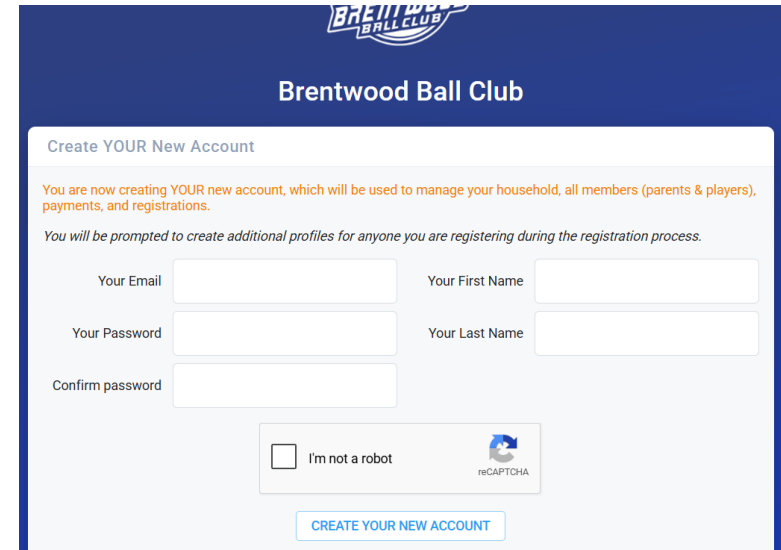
BRENTWOOD BALL CLUB

Brentwood Ball Club

Create YOUR New Account

You are now creating YOUR new account, which will be used to manage your household, all members (parents & players), payments, and registrations.

You will be prompted to create additional profiles for anyone you are registering during the registration process.

Your Email

Your First Name

Your Password

Your Last Name

Confirm password

I'm not a robot

reCAPTCHA

CREATE YOUR NEW ACCOUNT